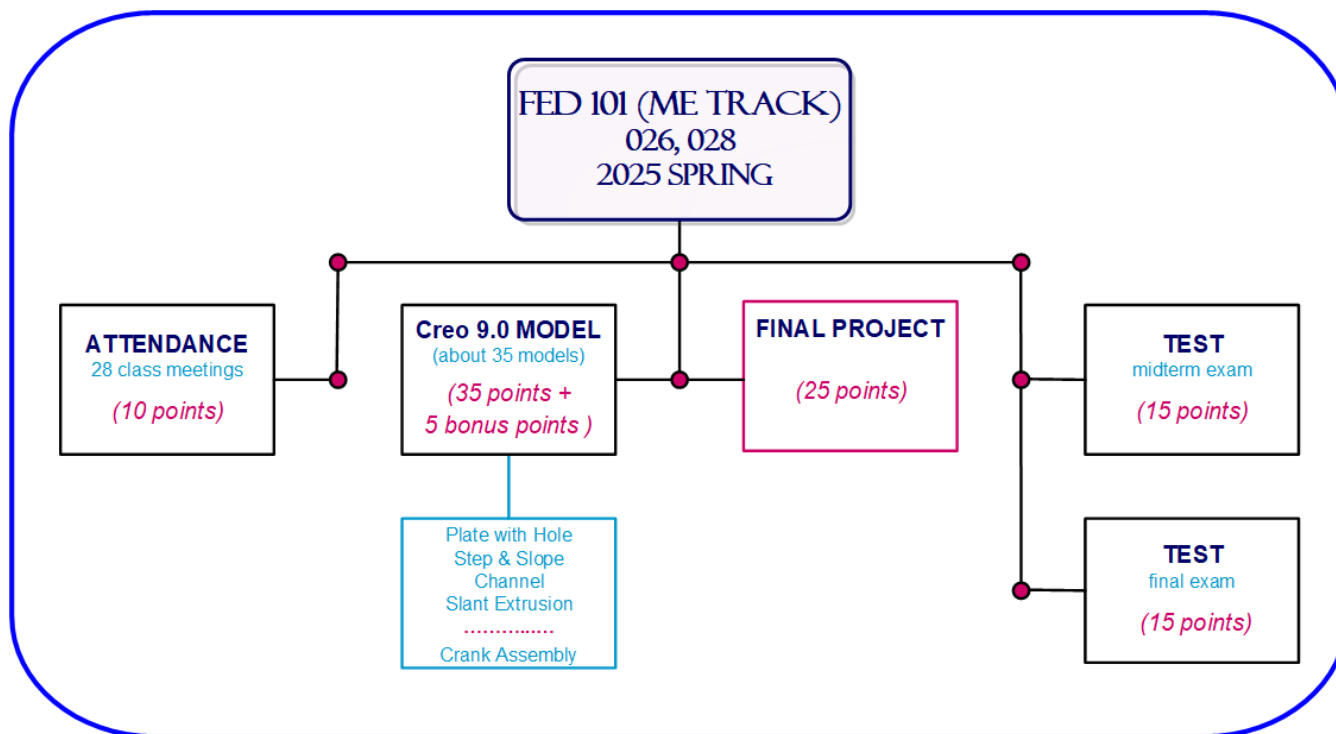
FED 101 (ME TRACK)
026, 028
2025 SPRING

ATTENDANCE
28 class meetings
(10 points)

Creo 9.0 MODEL
(about 35 models)
(35 points + 5 bonus points )

Plate with Hole
Step & Slope
Channel
Slant Extrusion
...............
Crank Assembly

FINAL PROJECT
(25 points)

TEST
midterm exam
(15 points)

TEST
final exam
(15 points)